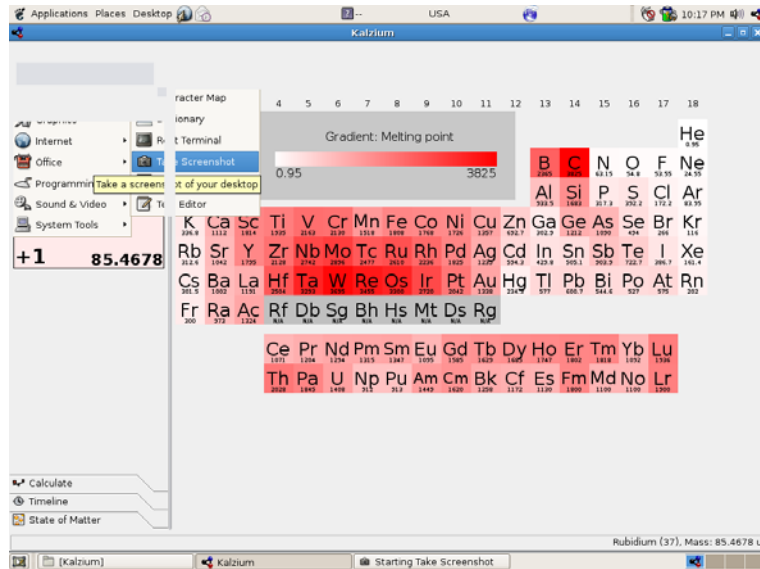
Applications Places Desktop USA 10:17 PM

Kalzium

Internet
Office
Programmin
Sound & Video
System Tools

racter Map
ionary
R t Terminal
Ta e Screenshot
Take a screens ot of your desktop
Te Editor

+1 85.4678

4 5 6 7 8 9 10 11 12 13 14 15 16 17 18

Gradient: Melting point
0.95 3825

He
B C N O F Ne
Al Si P S Cl Ar
K Ca Sc Ti V Cr Mn Fe Co Ni Cu Zn Ga Ge As Se Br Kr
Rb Sr Y Zr Nb Mo Tc Ru Rh Pd Ag Cd In Sn Sb Te I Xe
Cs Ba La Hf Ta W Re Os Ir Pt Au Hg Tl Pb Bi Po At Rn
Fr Ra Ac Rf Db Sg Bh Hs Mt Ds Rg

Ce Pr Nd Pm Sm Eu Gd Tb Dy Ho Er Tm Yb Lu
Th Pa U Np Pu Am Cm Bk Cf Es Fm Md No Lr

Calculate
Timeline
State of Matter

Rubidium (37), Mass: 85.4678 u

[Kalzium] Kalzium Starting Take Screenshot